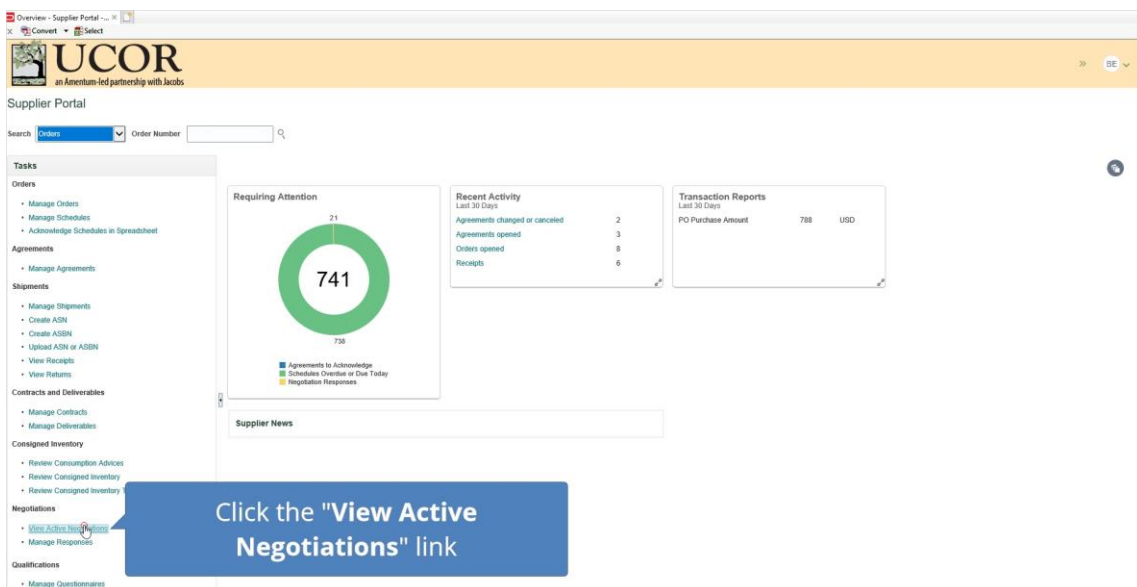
Overview - Supplier Portal - ... ×

× Convert ▾ Select

UCOR
an Amentum-led partnership with Jacobs

» BE

Supplier Portal

Search Orders Order Number

Tasks

Orders

• Manage Orders
• Manage Schedules
• Acknowledge Schedules in Spreadsheet

Agreements

• Manage Agreements

Shipments

• Manage Shipments
• Create ASN
• Create ASBN
• Upload ASN or ASBN
• View Receipts
• View Returns

Contracts and Deliverables

• Manage Contracts
• Manage Deliverables

Consigned Inventory

• Review Consumption Advices
• Review Consigned Inventory
• Review Consigned Inventory T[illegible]

Negotiations

• View Active Negotiations
• Manage Responses

Qualifications

• Manage Questionnaires

Requiring Attention

21

741

738

Agreements to Acknowledge
Schedules Overdue or Due Today
Negotiation Responses

Recent Activity
Last 30 Days

| | |
|---|---|
| Agreements changed or canceled | 2 |
| Agreements opened | 3 |
| Orders opened | 8 |
| Receipts | 6 |

Transaction Reports
Last 30 Days

| | | |
|---|---|---|
| PO Purchase Amount | 788 | USD |

Supplier News

Click the "View Active Negotiations" link